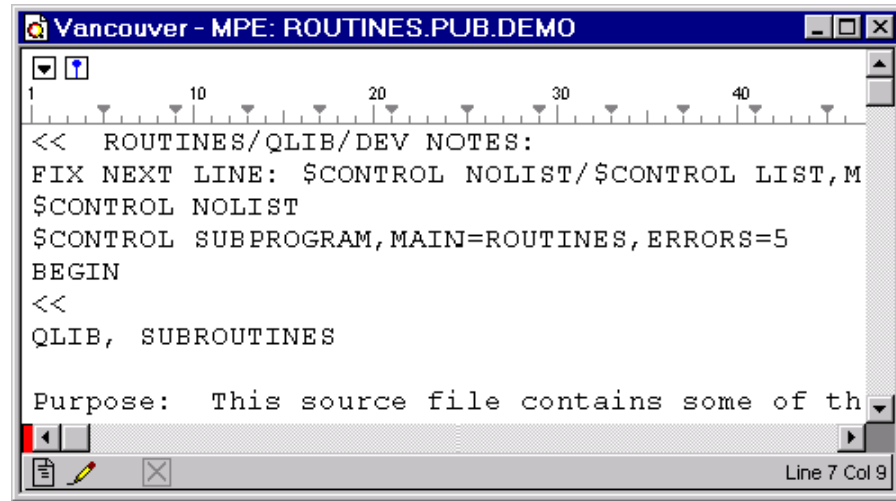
Vancouver - MPE: ROUTINES.PUB.DEMO

1 10 20 30 40

<< ROUTINES/QLIB/DEV NOTES:
FIX NEXT LINE: $CONTROL NOLIST/$CONTROL LIST,M
$CONTROL NOLIST
$CONTROL SUBPROGRAM,MAIN=ROUTINES,ERRORS=5
BEGIN
<<
QLIB, SUBROUTINES

Purpose: This source file contains some of th

Line 7 Col 9